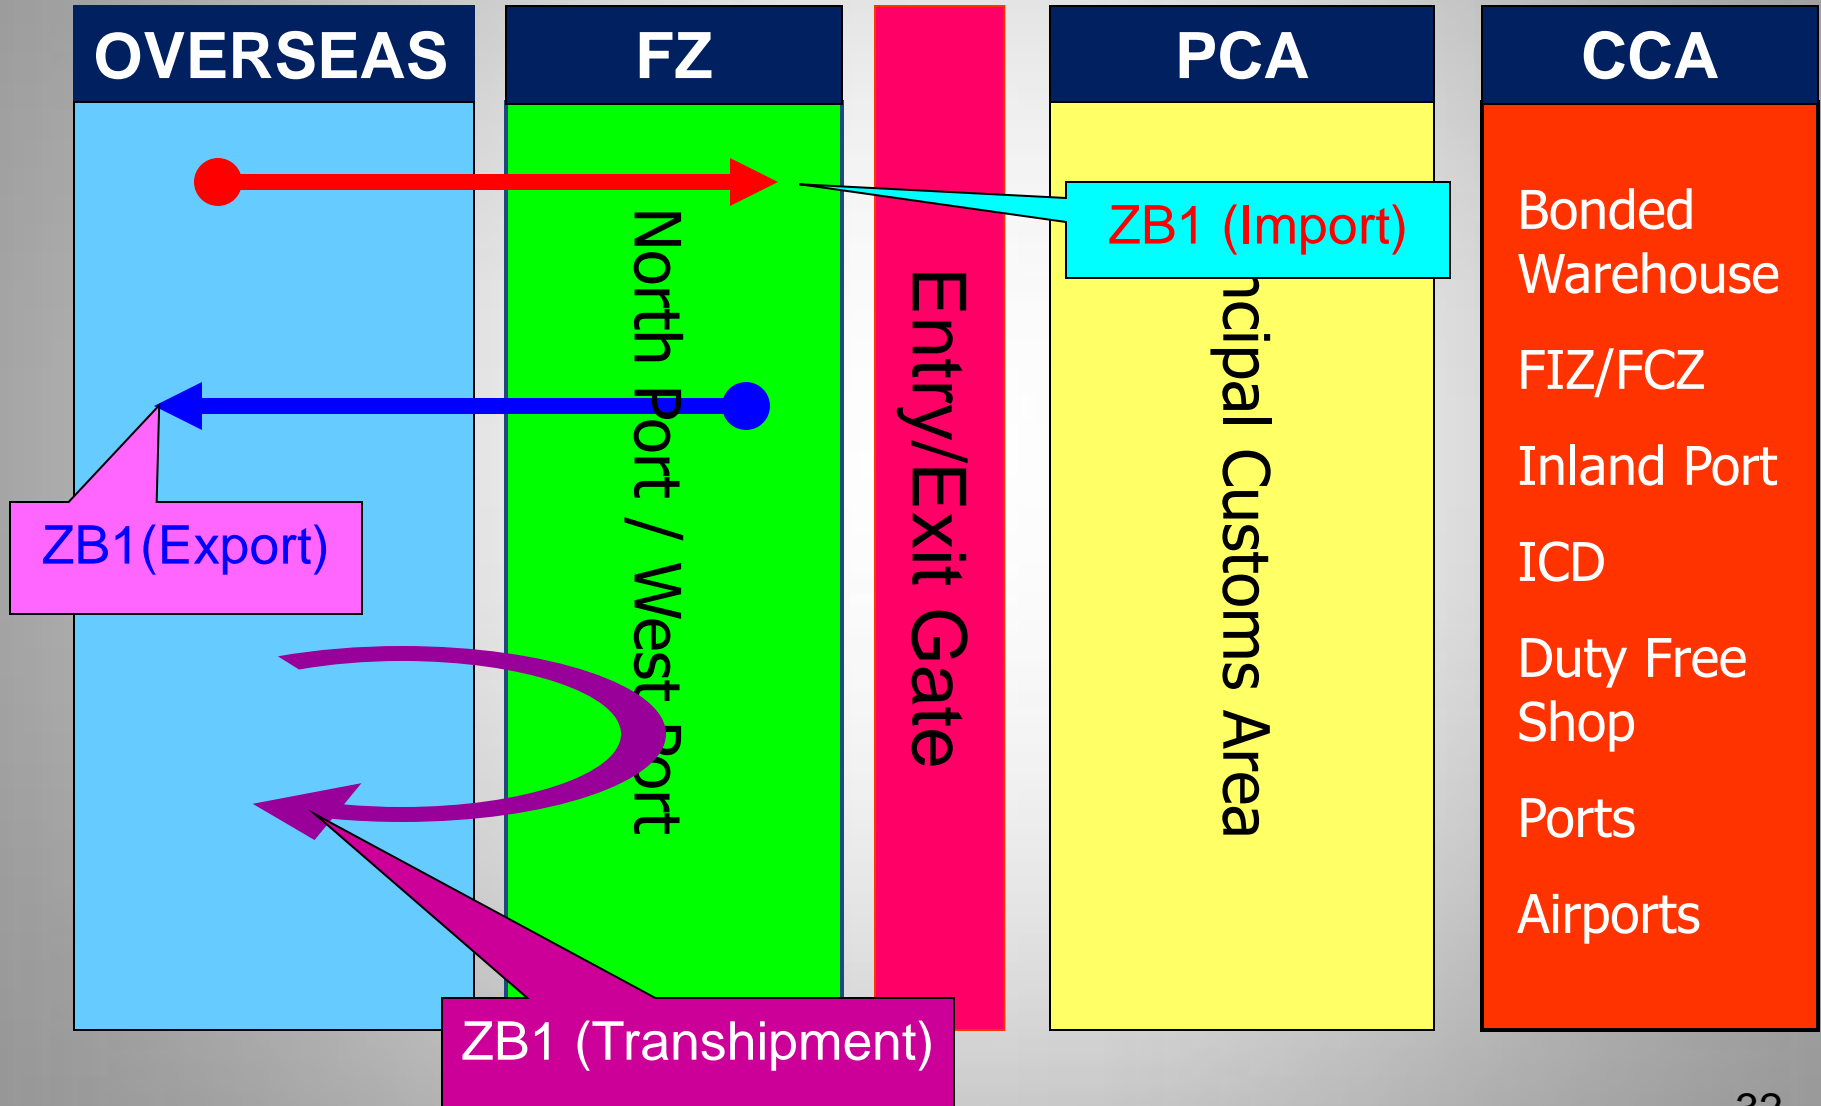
OVERSEAS

FZ

PCA

CCA

ZB1 (Import)

North Port / West Port

Entry/Exit Gate

ncipal Customs Area

Bonded Warehouse

FIZ/FCZ

Inland Port

ICD

Duty Free Shop

Ports

Airports

ZB1(Export)

ZB1 (Transhipment)

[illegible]